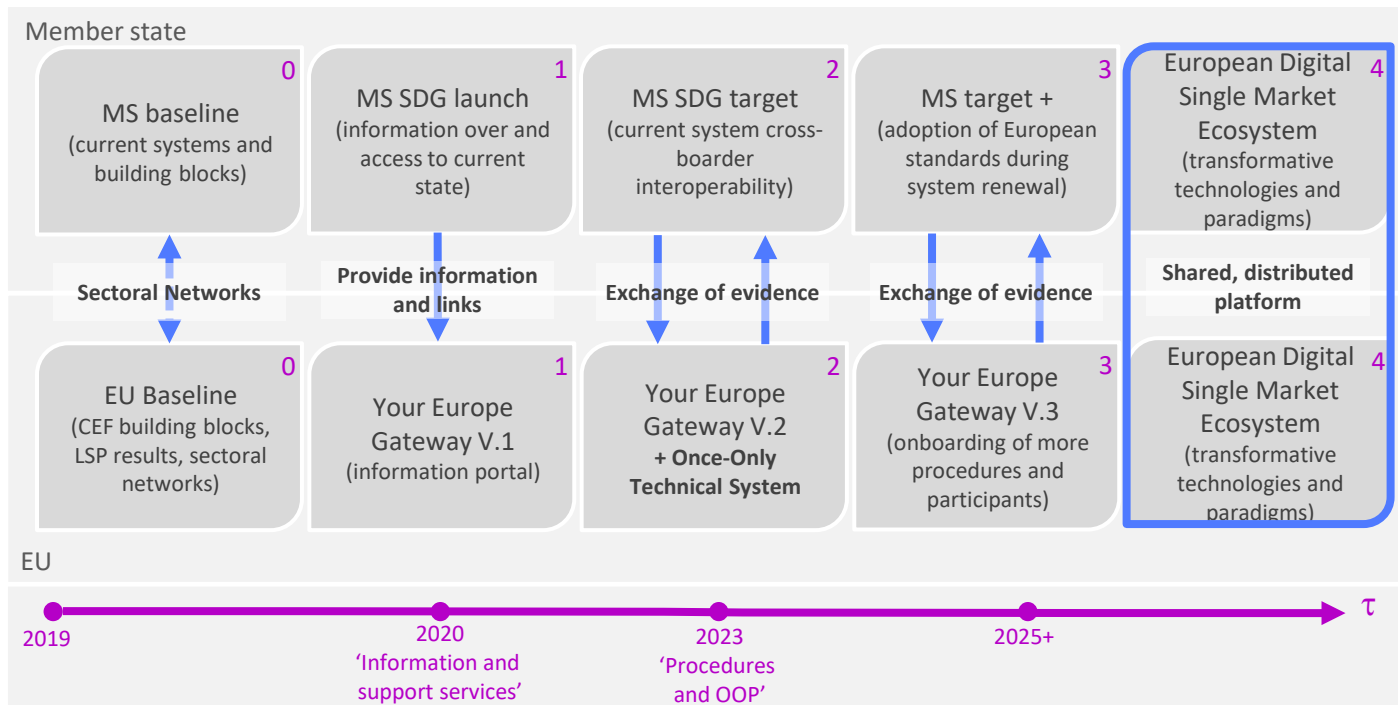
Member state

0
MS baseline
(current systems and building blocks)

1
MS SDG launch
(information over and access to current state)

2
MS SDG target
(current system cross-boarder interoperability)

3
MS target +
(adoption of European standards during system renewal)

European Digital Single Market Ecosystem
(transformative technologies and paradigms)
4

Sectoral Networks

Provide information and links

Exchange of evidence

Exchange of evidence

Shared, distributed platform

0
EU Baseline
(CEF building blocks, LSP results, sectoral networks)

1
Your Europe Gateway V.1
(information portal)

2
Your Europe Gateway V.2
+ Once-Only Technical System

3
Your Europe Gateway V.3
(onboarding of more procedures and participants)

European Digital Single Market Ecosystem
(transformative technologies and paradigms)
4

EU

2019

2020
'Information and support services'

2023
'Procedures and OOP'

2025+

τ